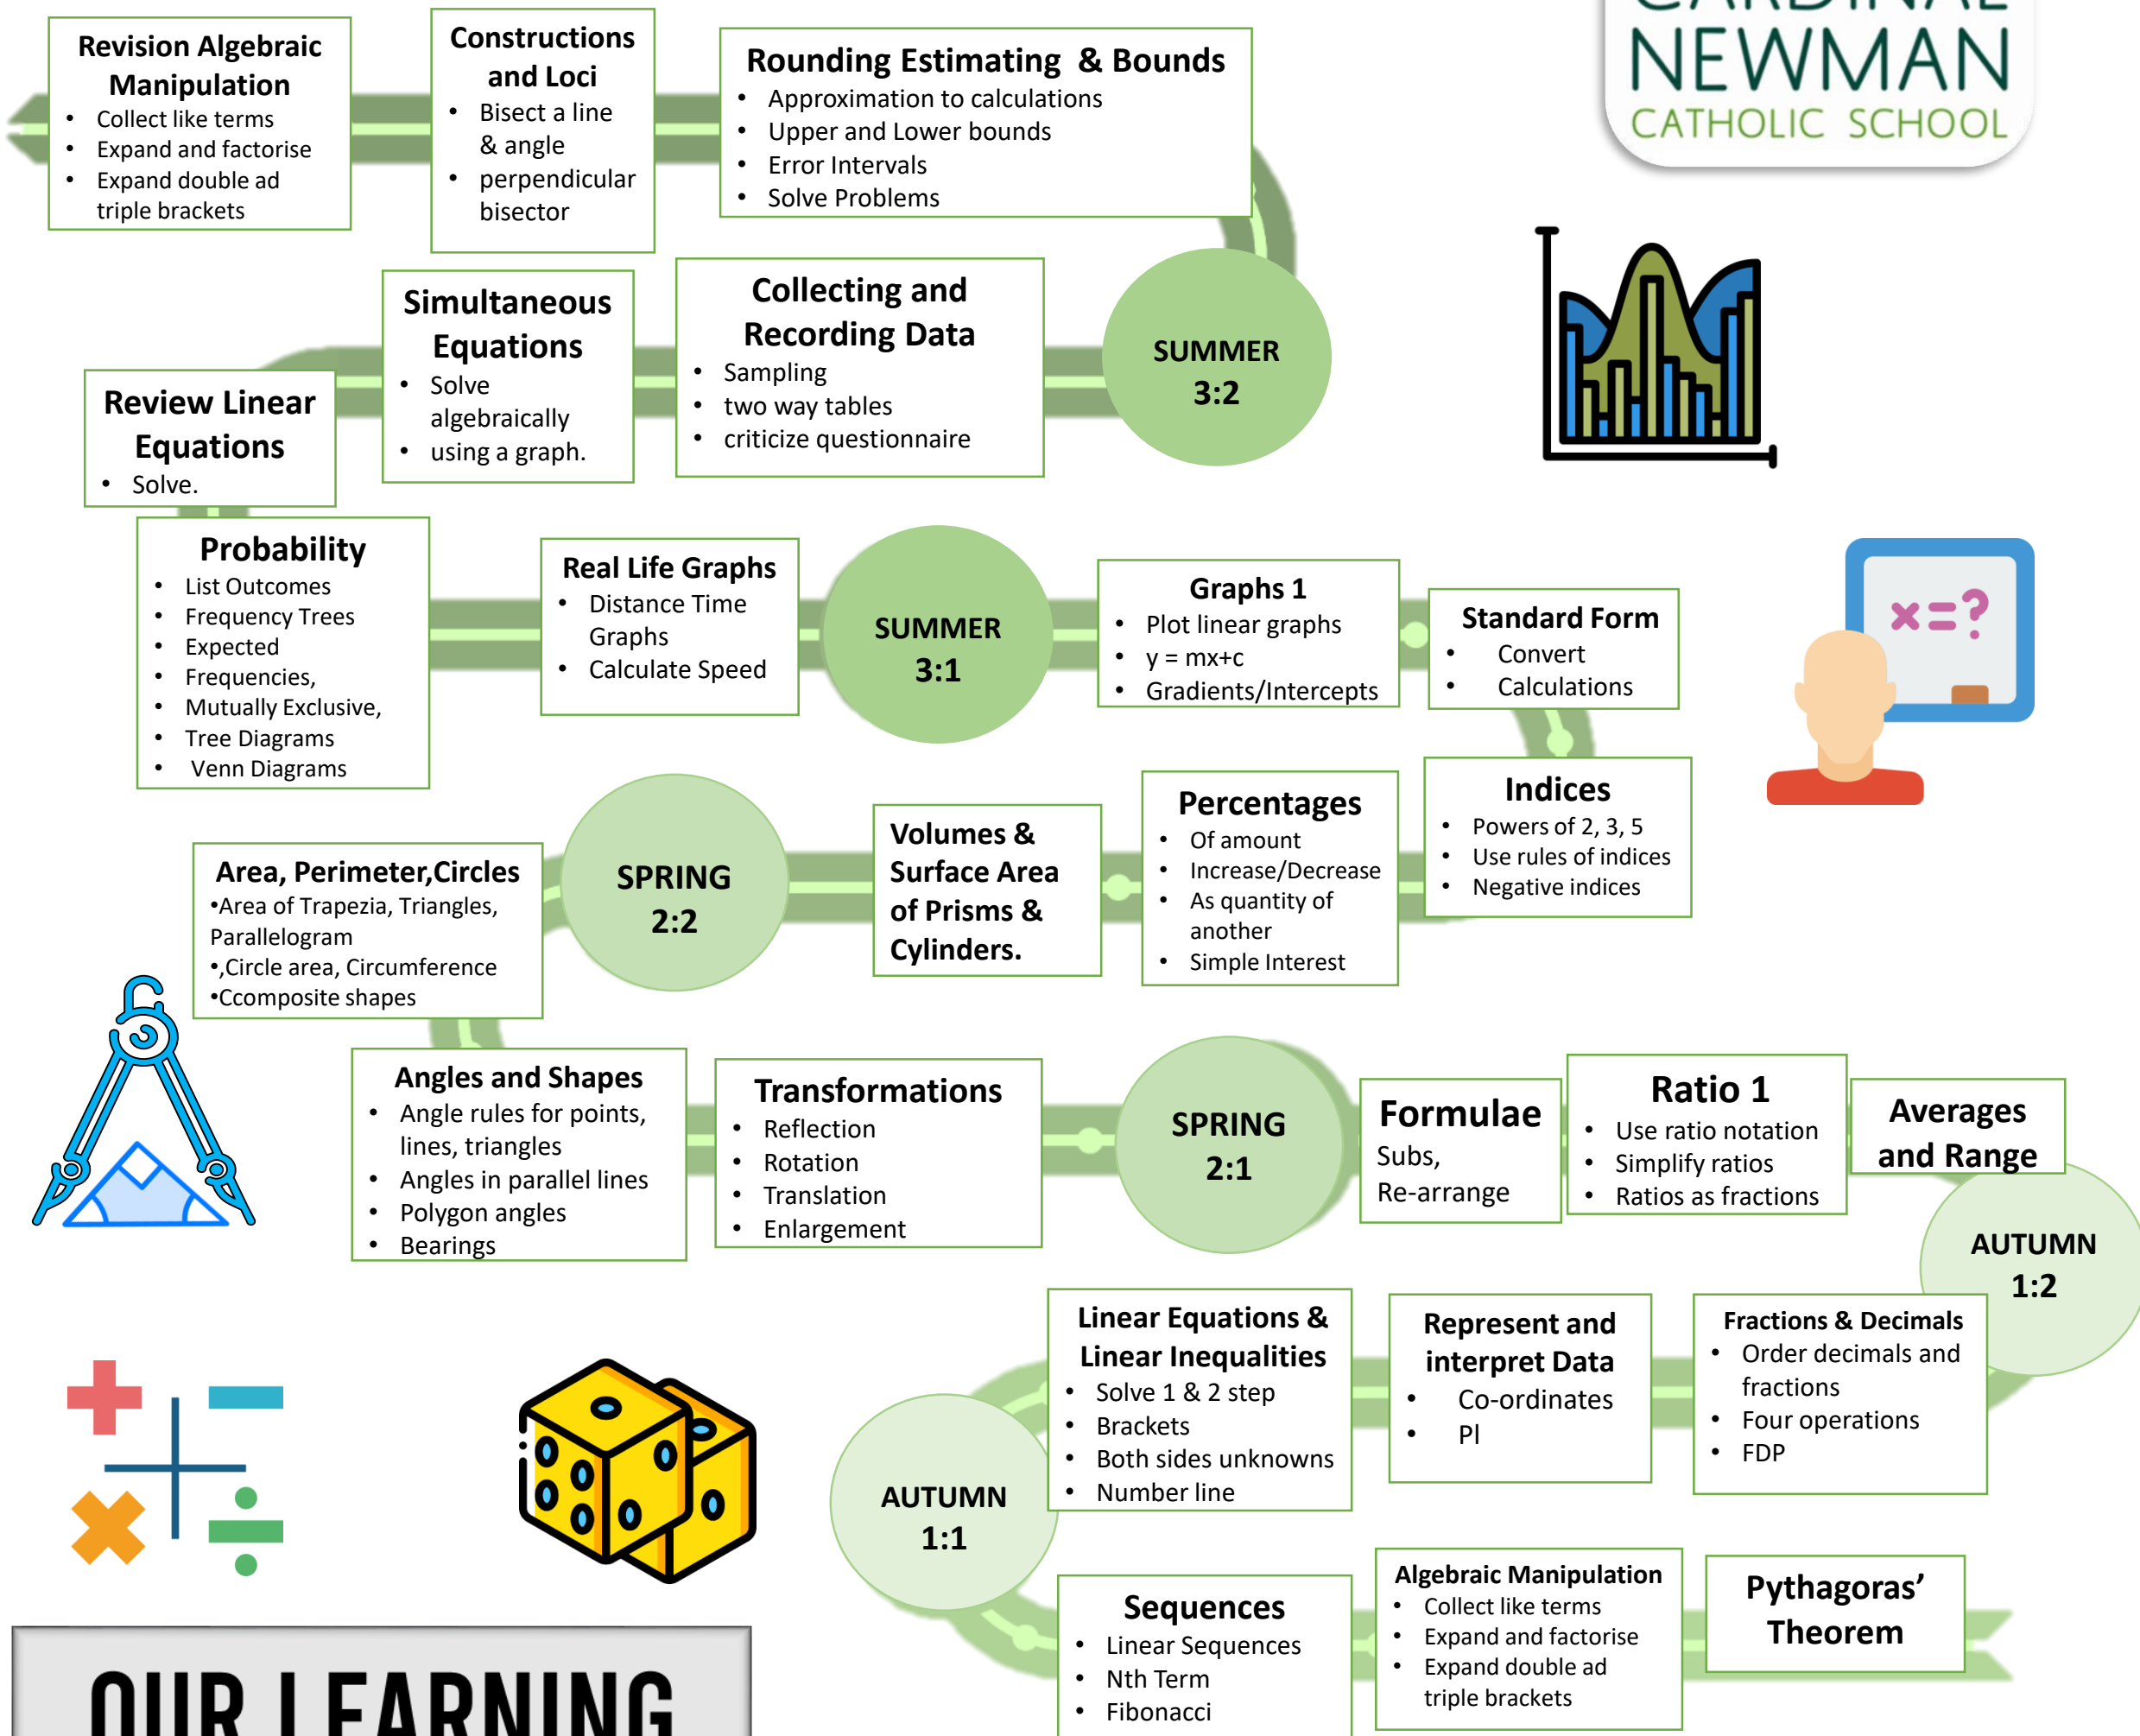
Revision Algebraic Manipulation
- Collect like terms
- Expand and factorise
- Expand double ad triple brackets

Constructions and Loci
- Bisect a line & angle
- perpendicular bisector

Rounding Estimating & Bounds
- Approximation to calculations
- Upper and Lower bounds
- Error Intervals
- Solve Problems

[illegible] NEWMAN CATHOLIC SCHOOL

Review Linear Equations
- Solve.

Simultaneous Equations
- Solve algebraically
- using a graph.

Collecting and Recording Data
- Sampling
- two way tables
- criticize questionnaire

SUMMER 3:2

Probability
- List Outcomes
- Frequency Trees
- Expected
- Frequencies,
- Mutually Exclusive,
- Tree Diagrams
- Venn Diagrams

Real Life Graphs
- Distance Time Graphs
- Calculate Speed

SUMMER 3:1

Graphs 1
- Plot linear graphs
- y = mx+c
- Gradients/Intercepts

Standard Form
- Convert
- Calculations

$x=?$

Area, Perimeter,Circles
•Area of Trapezia, Triangles, Parallelogram
•,Circle area, Circumference
•Ccomposite shapes

SPRING 2:2

Volumes & Surface Area of Prisms & Cylinders.

Percentages
- Of amount
- Increase/Decrease
- As quantity of another
- Simple Interest

Indices
- Powers of 2, 3, 5
- Use rules of indices
- Negative indices

Angles and Shapes
- Angle rules for points, lines, triangles
- Angles in parallel lines
- Polygon angles
- Bearings

Transformations
- Reflection
- Rotation
- Translation
- Enlargement

SPRING 2:1

Formulae
Subs,
Re-arrange

Ratio 1
- Use ratio notation
- Simplify ratios
- Ratios as fractions

Averages and Range

AUTUMN 1:2

Linear Equations & Linear Inequalities
- Solve 1 & 2 step
- Brackets
- Both sides unknowns
- Number line

Represent and interpret Data
- Co-ordinates
- PI

Fractions & Decimals
- Order decimals and fractions
- Four operations
- FDP

AUTUMN 1:1

Sequences
- Linear Sequences
- Nth Term
- Fibonacci

Algebraic Manipulation
- Collect like terms
- Expand and factorise
- Expand double ad triple brackets

Pythagoras' Theorem

OUR LEARNING